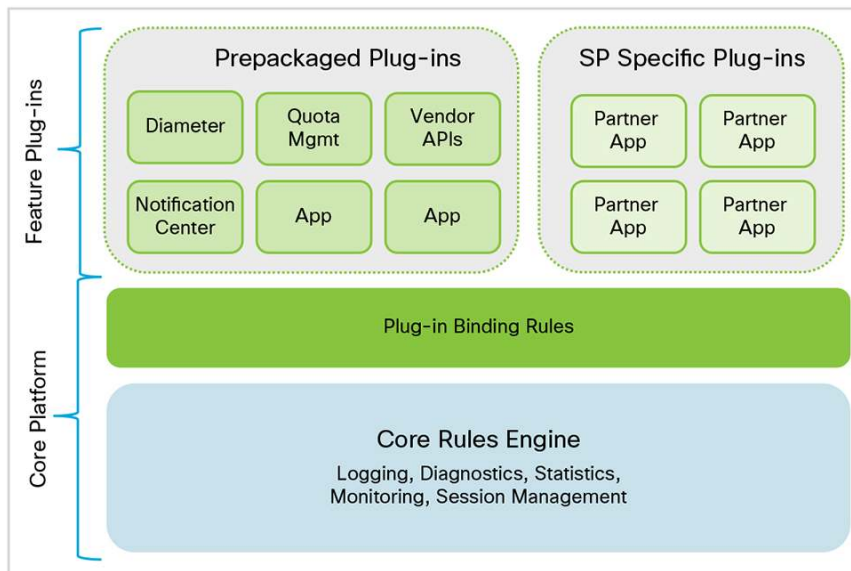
Feature Plug-ins

Prepackaged Plug-ins

Diameter

Quota Mgmt

Vendor APIs

Notification Center

App

App

SP Specific Plug-ins

Partner App

Partner App

Partner App

Partner App

Core Platform

Plug-in Binding Rules

Core Rules Engine

Logging, Diagnostics, Statistics, Monitoring, Session Management